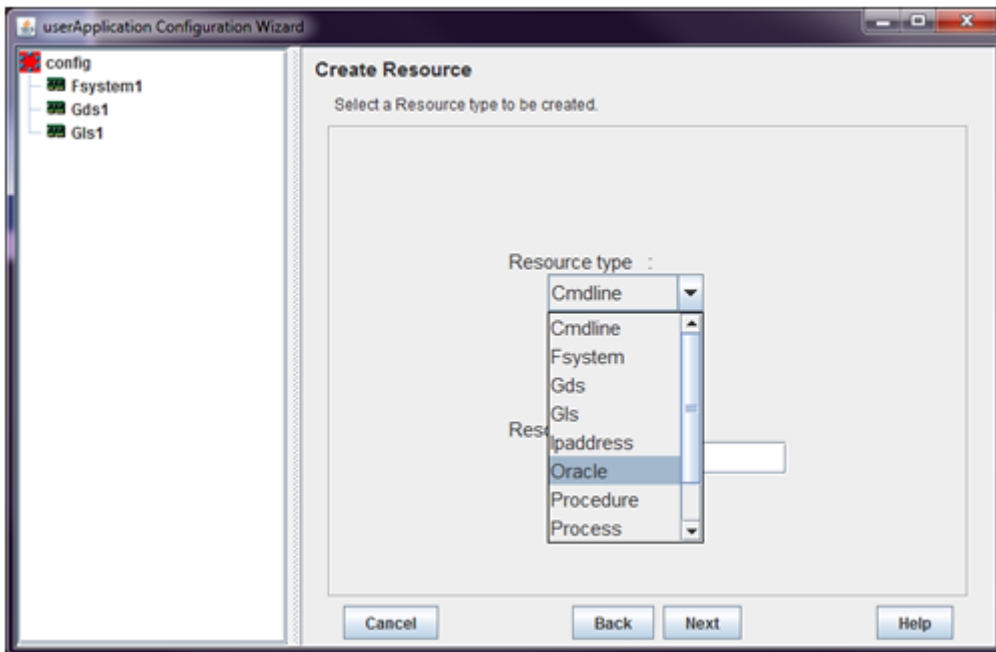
userApplication Configuration Wizard

config
Fsystem1
Gds1
Gls1

Create Resource

Select a Resource type to be created.

Resource type :

Cmdline

Cmdline
Fsystem
Gds
Gls
Ipaddress
Oracle
Procedure
Process

Reso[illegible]

Cancel

Back

Next

Help